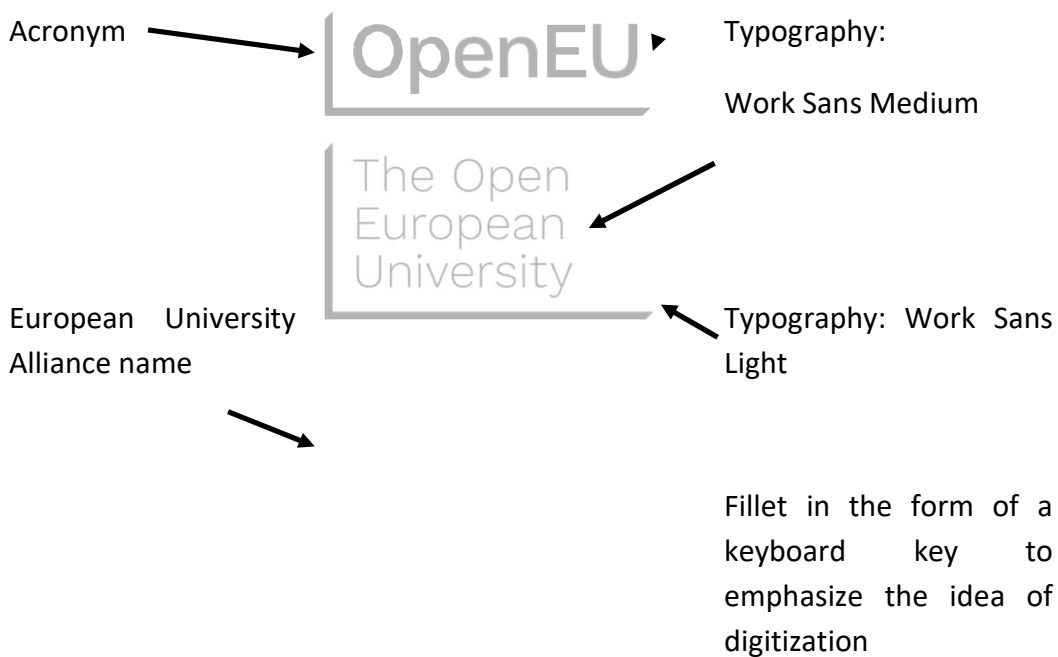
Acronym

OpenEU

Typography:

Work Sans Medium

The Open European University

European University Alliance name

Typography: Work Sans Light

Fillet in the form of a keyboard key to emphasize the idea of digitization